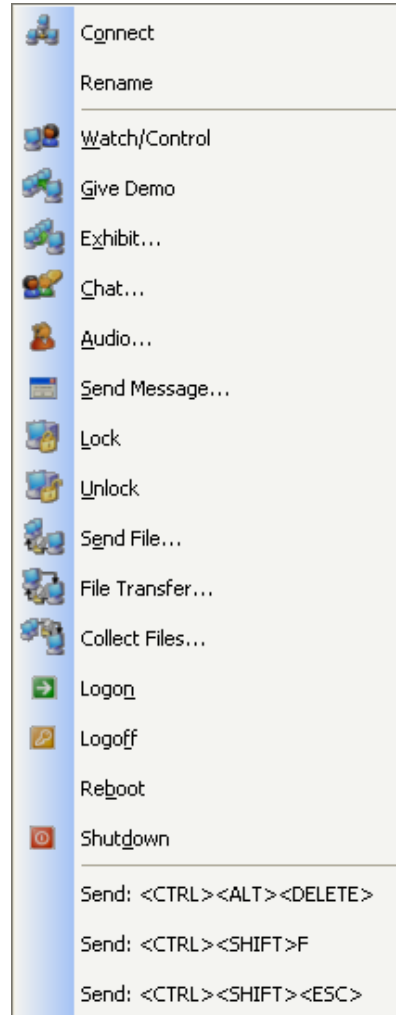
Connect
Rename
Watch/Control
Give Demo
Exhibit...
Chat...
Audio...
Send Message...
Lock
Unlock
Send File...
File Transfer...
Collect Files...
Logon
Logoff
Reboot
Shutdown
Send: <CTRL><ALT><DELETE>
Send: <CTRL><SHIFT>F
Send: <CTRL><SHIFT><ESC>